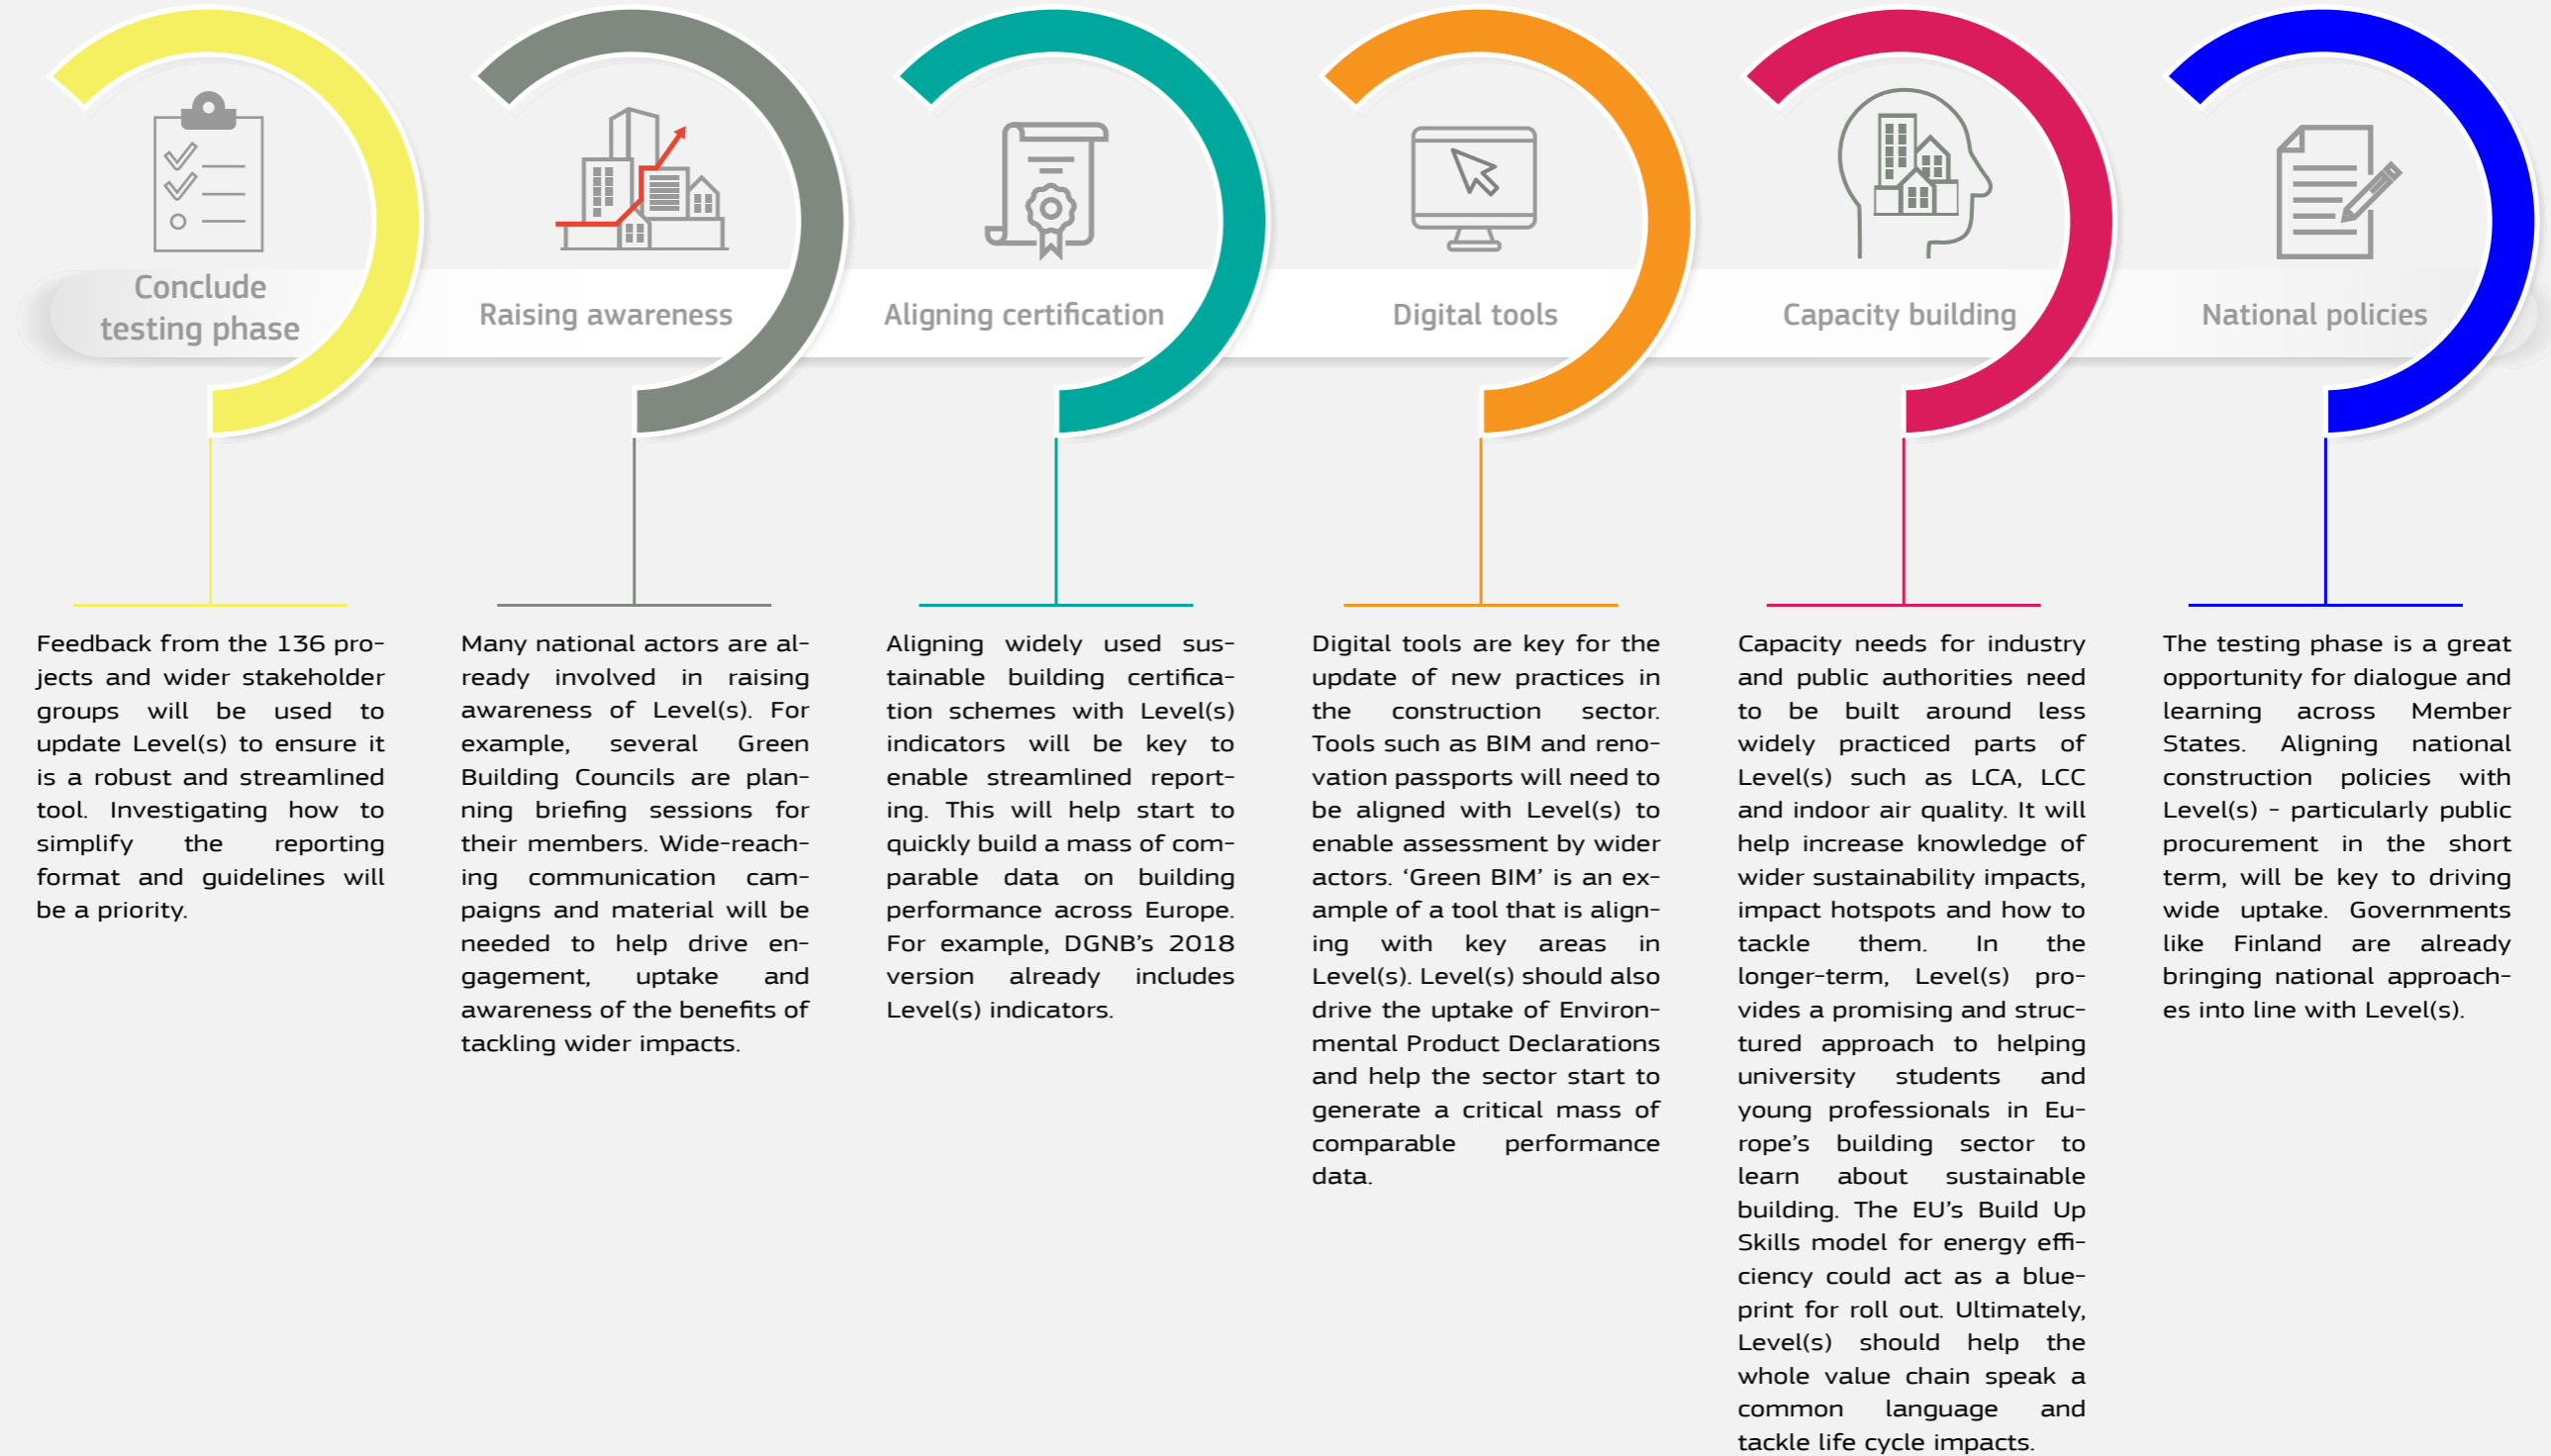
Conclude testing phase

Raising awareness

Aligning certification

Digital tools

Capacity building

National policies

Feedback from the 136 projects and wider stakeholder groups will be used to update Level(s) to ensure it is a robust and streamlined tool. Investigating how to simplify the reporting format and guidelines will be a priority.

Many national actors are already involved in raising awareness of Level(s). For example, several Green Building Councils are planning briefing sessions for their members. Wide-reaching communication campaigns and material will be needed to help drive engagement, uptake and awareness of the benefits of tackling wider impacts.

Aligning widely used sustainable building certification schemes with Level(s) indicators will be key to enable streamlined reporting. This will help start to quickly build a mass of comparable data on building performance across Europe. For example, DGNB's 2018 version already includes Level(s) indicators.

Digital tools are key for the update of new practices in the construction sector. Tools such as BIM and renovation passports will need to be aligned with Level(s) to enable assessment by wider actors. 'Green BIM' is an example of a tool that is aligning with key areas in Level(s). Level(s) should also drive the uptake of Environmental Product Declarations and help the sector start to generate a critical mass of comparable performance data.

Capacity needs for industry and public authorities need to be built around less widely practiced parts of Level(s) such as LCA, LCC and indoor air quality. It will help increase knowledge of wider sustainability impacts, impact hotspots and how to tackle them. In the longer-term, Level(s) provides a promising and structured approach to helping university students and young professionals in Europe's building sector to learn about sustainable building. The EU's Build Up Skills model for energy efficiency could act as a blueprint for roll out. Ultimately, Level(s) should help the whole value chain speak a common language and tackle life cycle impacts.

The testing phase is a great opportunity for dialogue and learning across Member States. Aligning national construction policies with Level(s) - particularly public procurement in the short term, will be key to driving wide uptake. Governments like Finland are already bringing national approaches into line with Level(s).